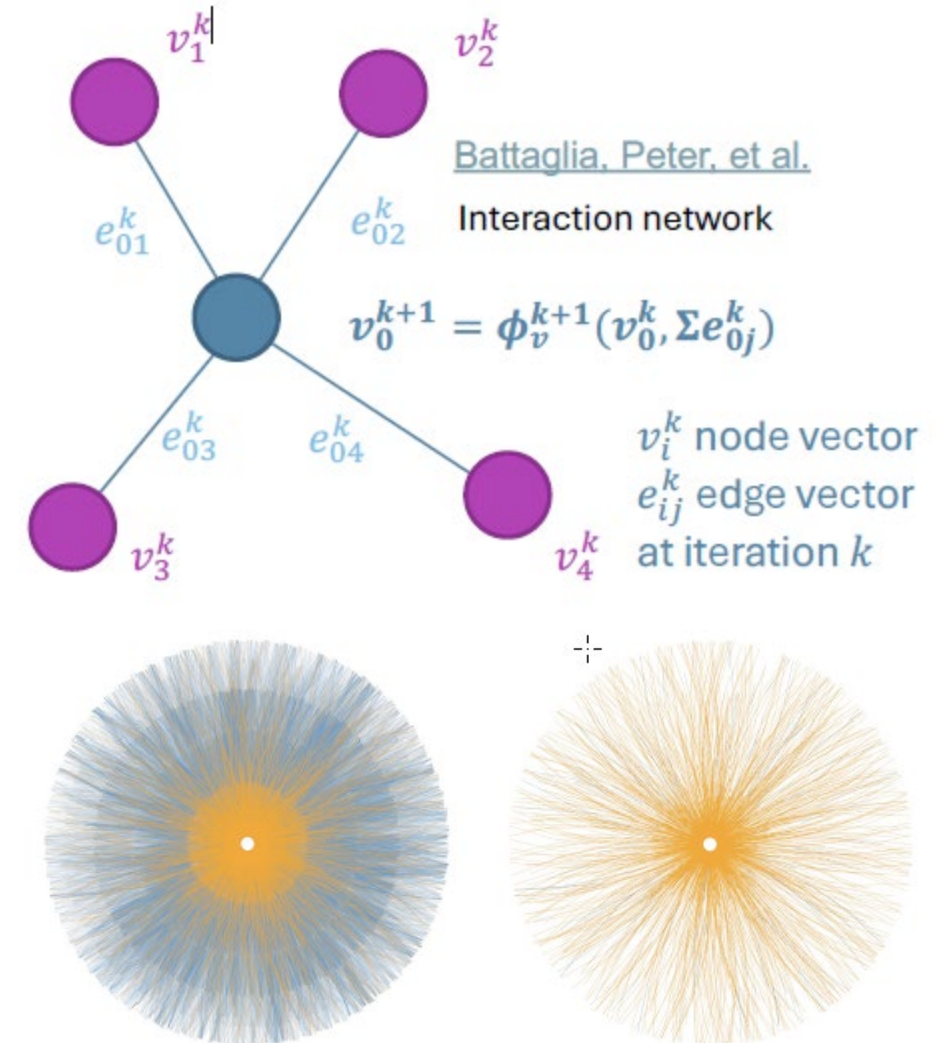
$v_1^k$

$v_2^k$

Battaglia, Peter, et al.

Interaction network

$e_{01}^k$

$e_{02}^k$

$\boldsymbol{v_0^{k+1} = \phi_v^{k+1}(v_0^k, \Sigma e_{0j}^k)}$

$e_{03}^k$

$e_{04}^k$

$v_i^k$ node vector
$e_{ij}^k$ edge vector
at iteration $k$

$v_3^k$

$v_4^k$